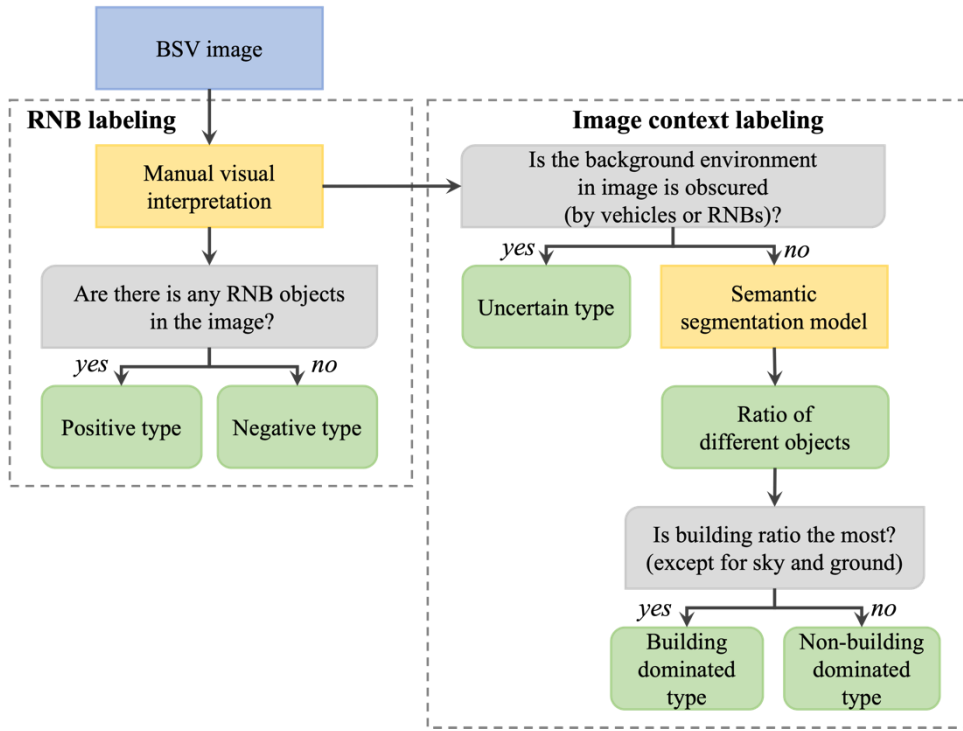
BSV image

RNB labeling

Manual visual interpretation

Are there is any RNB objects in the image?

yes

no

Positive type

Negative type

Image context labeling

Is the background environment in image is obscured (by vehicles or RNBs)?

yes

no

Uncertain type

Semantic segmentation model

Ratio of different objects

Is building ratio the most? (except for sky and ground)

yes

no

Building dominated type

Non-building dominated type